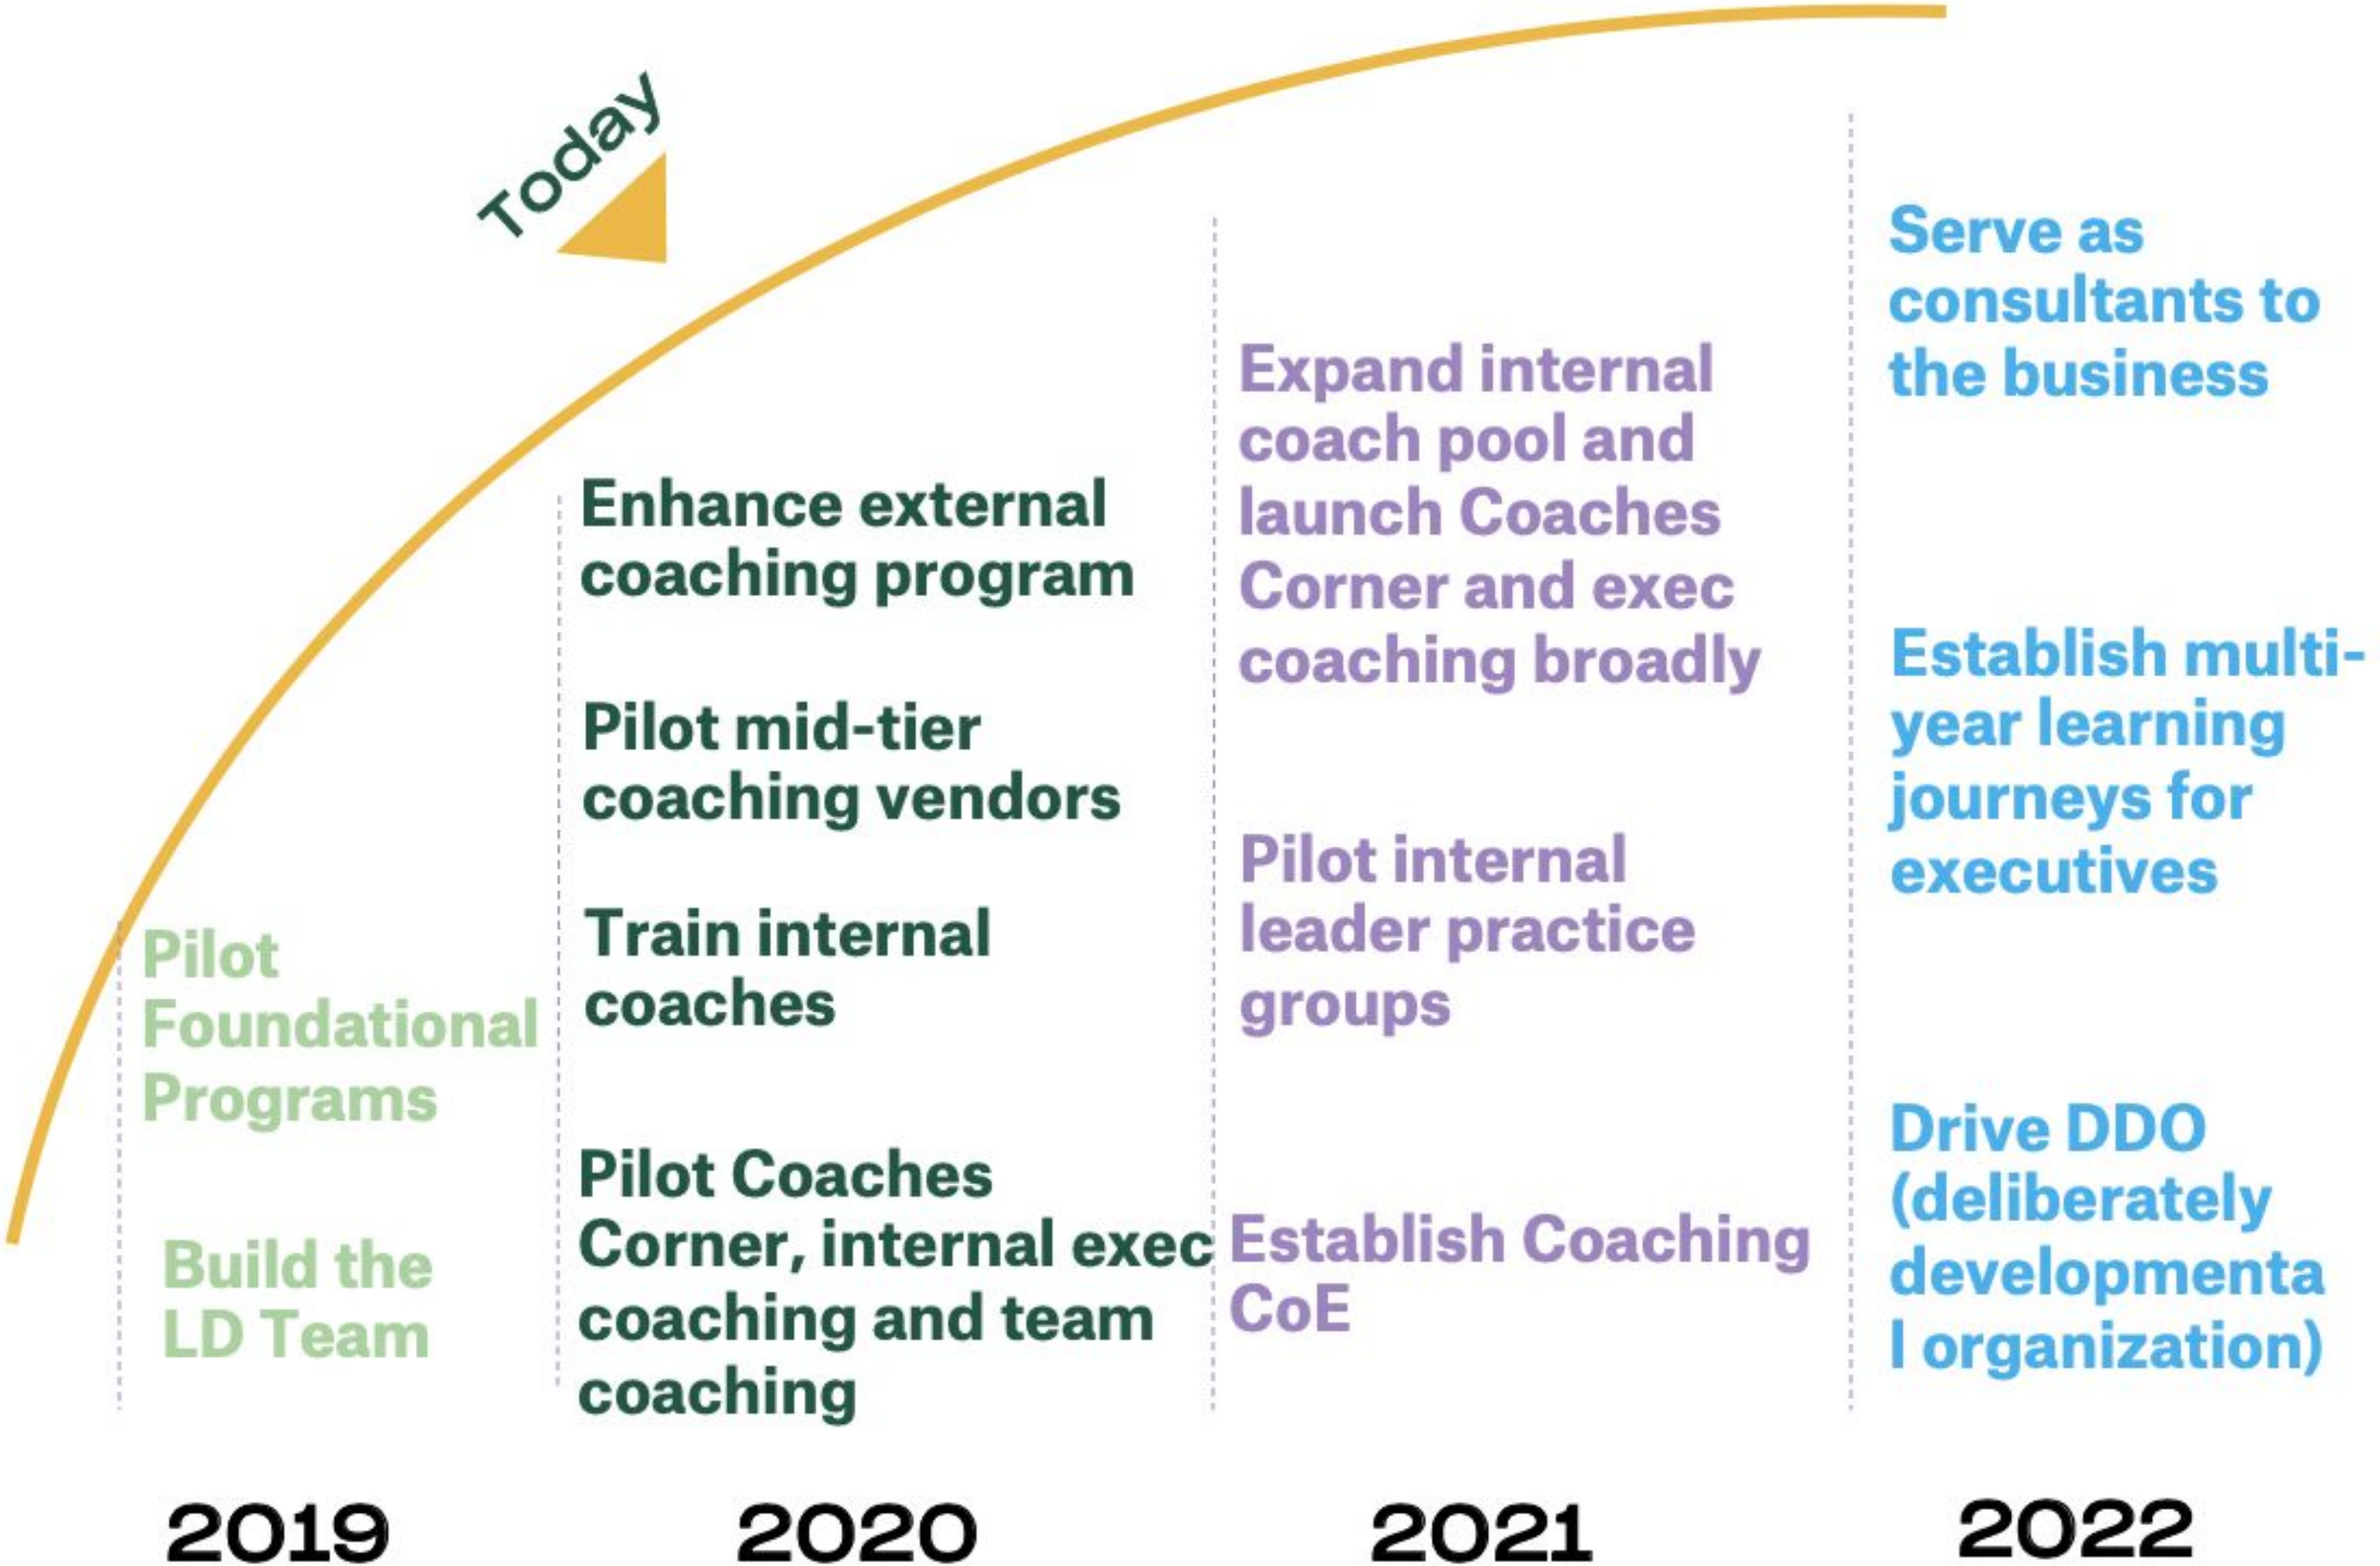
Today

Pilot Foundational Programs

Build the LD Team

2019

Enhance external coaching program

Pilot mid-tier coaching vendors

Train internal coaches

Pilot Coaches Corner, internal exec coaching and team coaching

2020

Expand internal coach pool and launch Coaches Corner and exec coaching broadly

Pilot internal leader practice groups

Establish Coaching CoE

2021

Serve as consultants to the business

Establish multi-year learning journeys for executives

Drive DDO (deliberately developmenta l organization)

2022